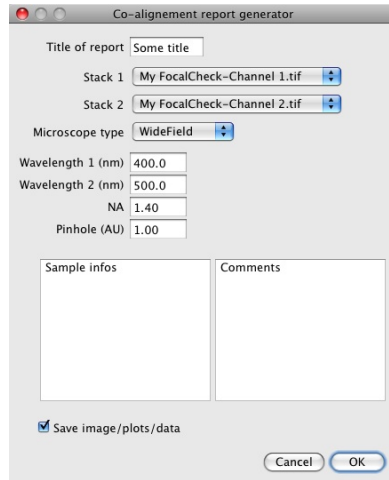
Co-alignement report generator

Title of report Some title

Stack 1 My FocalCheck-Channel 1.tif

Stack 2 My FocalCheck-Channel 2.tif

Microscope type WideField

Wavelength 1 (nm) 400.0

Wavelength 2 (nm) 500.0

NA 1.40

Pinhole (AU) 1.00

Sample infos

Comments

Save image/plots/data

Cancel OK